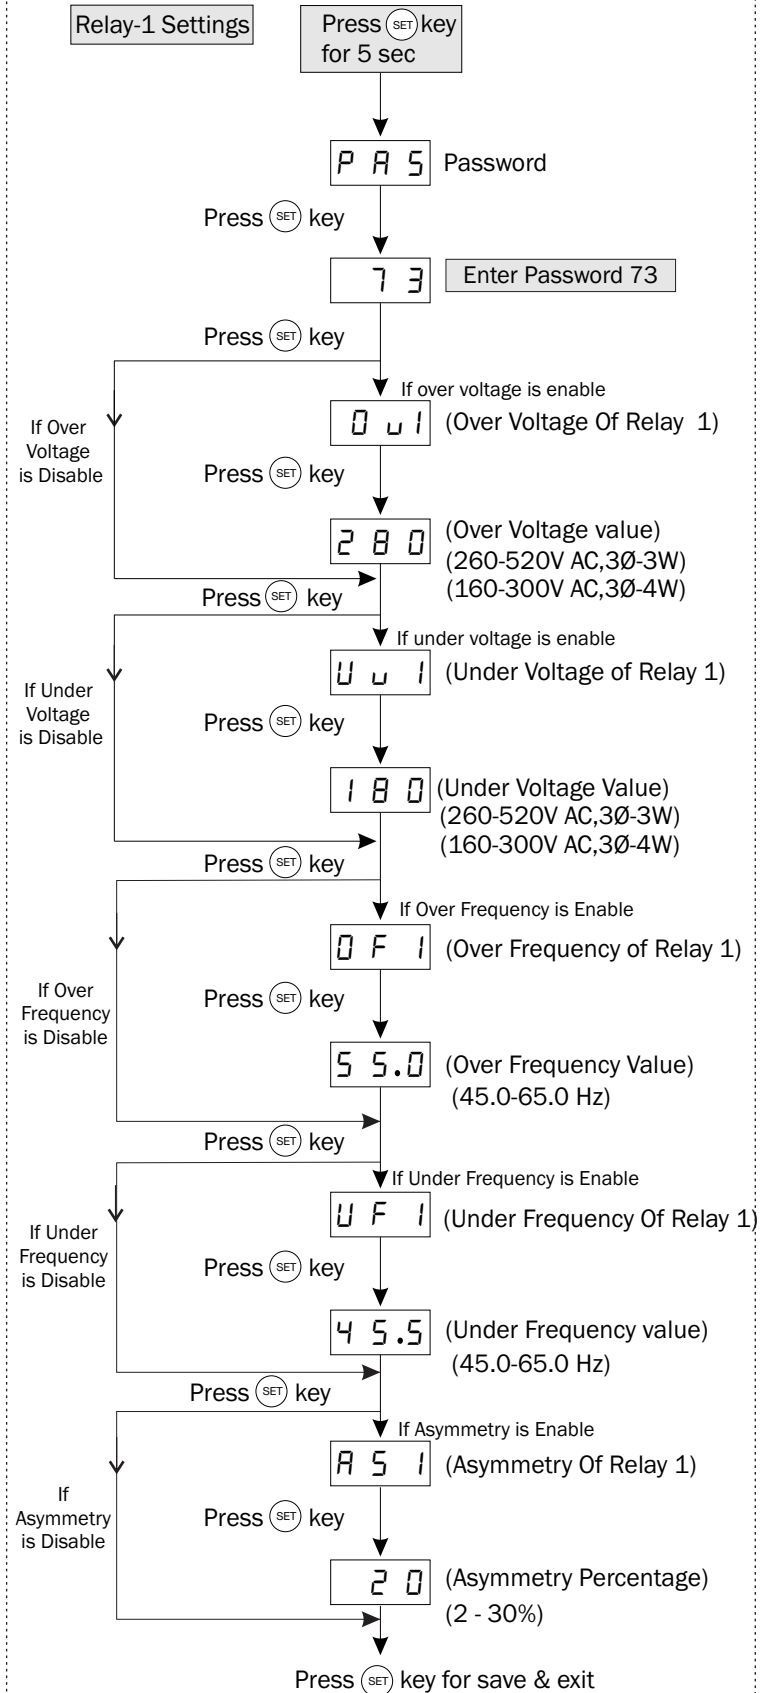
Relay-1 Settings

Press (SET) key for 5 sec

P A S Password

Press (SET) key

7 3 Enter Password 73

Press (SET) key

If over voltage is enable

If Over Voltage is Disable

O u 1 (Over Voltage Of Relay 1)

Press (SET) key

2 8 0 (Over Voltage value) (260-520V AC,3Ø-3W) (160-300V AC,3Ø-4W)

Press (SET) key

If under voltage is enable

If Under Voltage is Disable

U u 1 (Under Voltage of Relay 1)

Press (SET) key

1 8 0 (Under Voltage Value) (260-520V AC,3Ø-3W) (160-300V AC,3Ø-4W)

Press (SET) key

If Over Frequency is Enable

If Over Frequency is Disable

O F 1 (Over Frequency of Relay 1)

Press (SET) key

5 5.0 (Over Frequency Value) (45.0-65.0 Hz)

Press (SET) key

If Under Frequency is Enable

If Under Frequency is Disable

U F 1 (Under Frequency Of Relay 1)

Press (SET) key

4 5.5 (Under Frequency value) (45.0-65.0 Hz)

Press (SET) key

If Asymmetry is Enable

If Asymmetry is Disable

A S 1 (Asymmetry Of Relay 1)

Press (SET) key

2 0 (Asymmetry Percentage) (2 - 30%)

Press (SET) key for save & exit